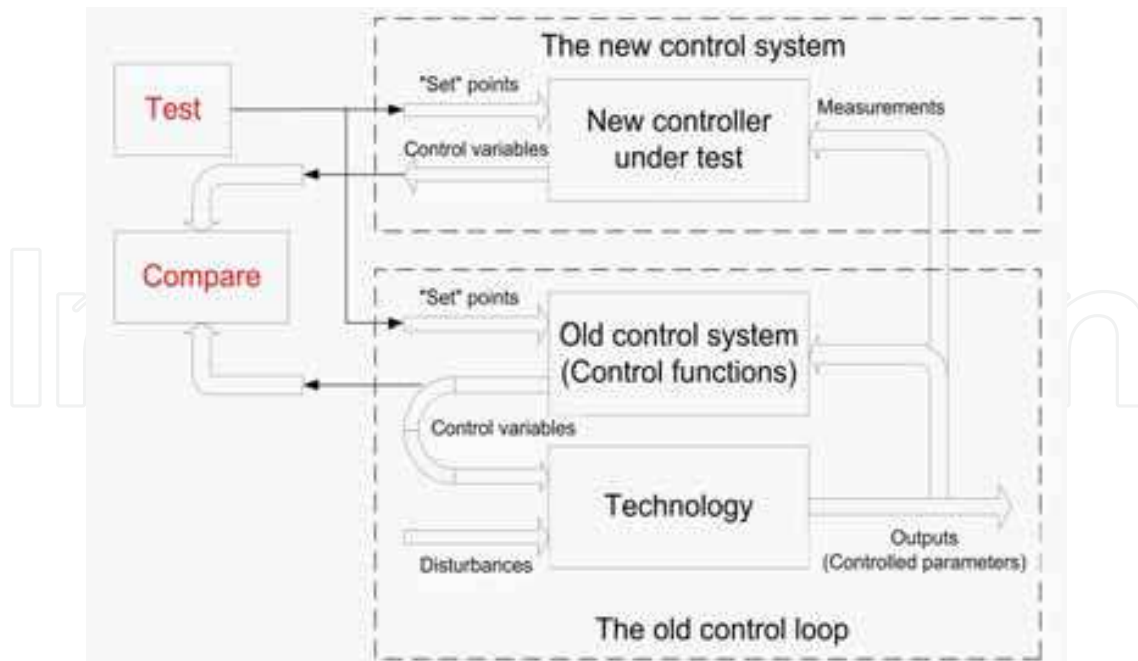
The new control system

Test

"Set" points

New controller under test

Measurements

Control variables

Compare

"Set" points

Old control system (Control functions)

Control variables

Technology

Disturbances

Outputs (Controlled parameters)

The old control loop